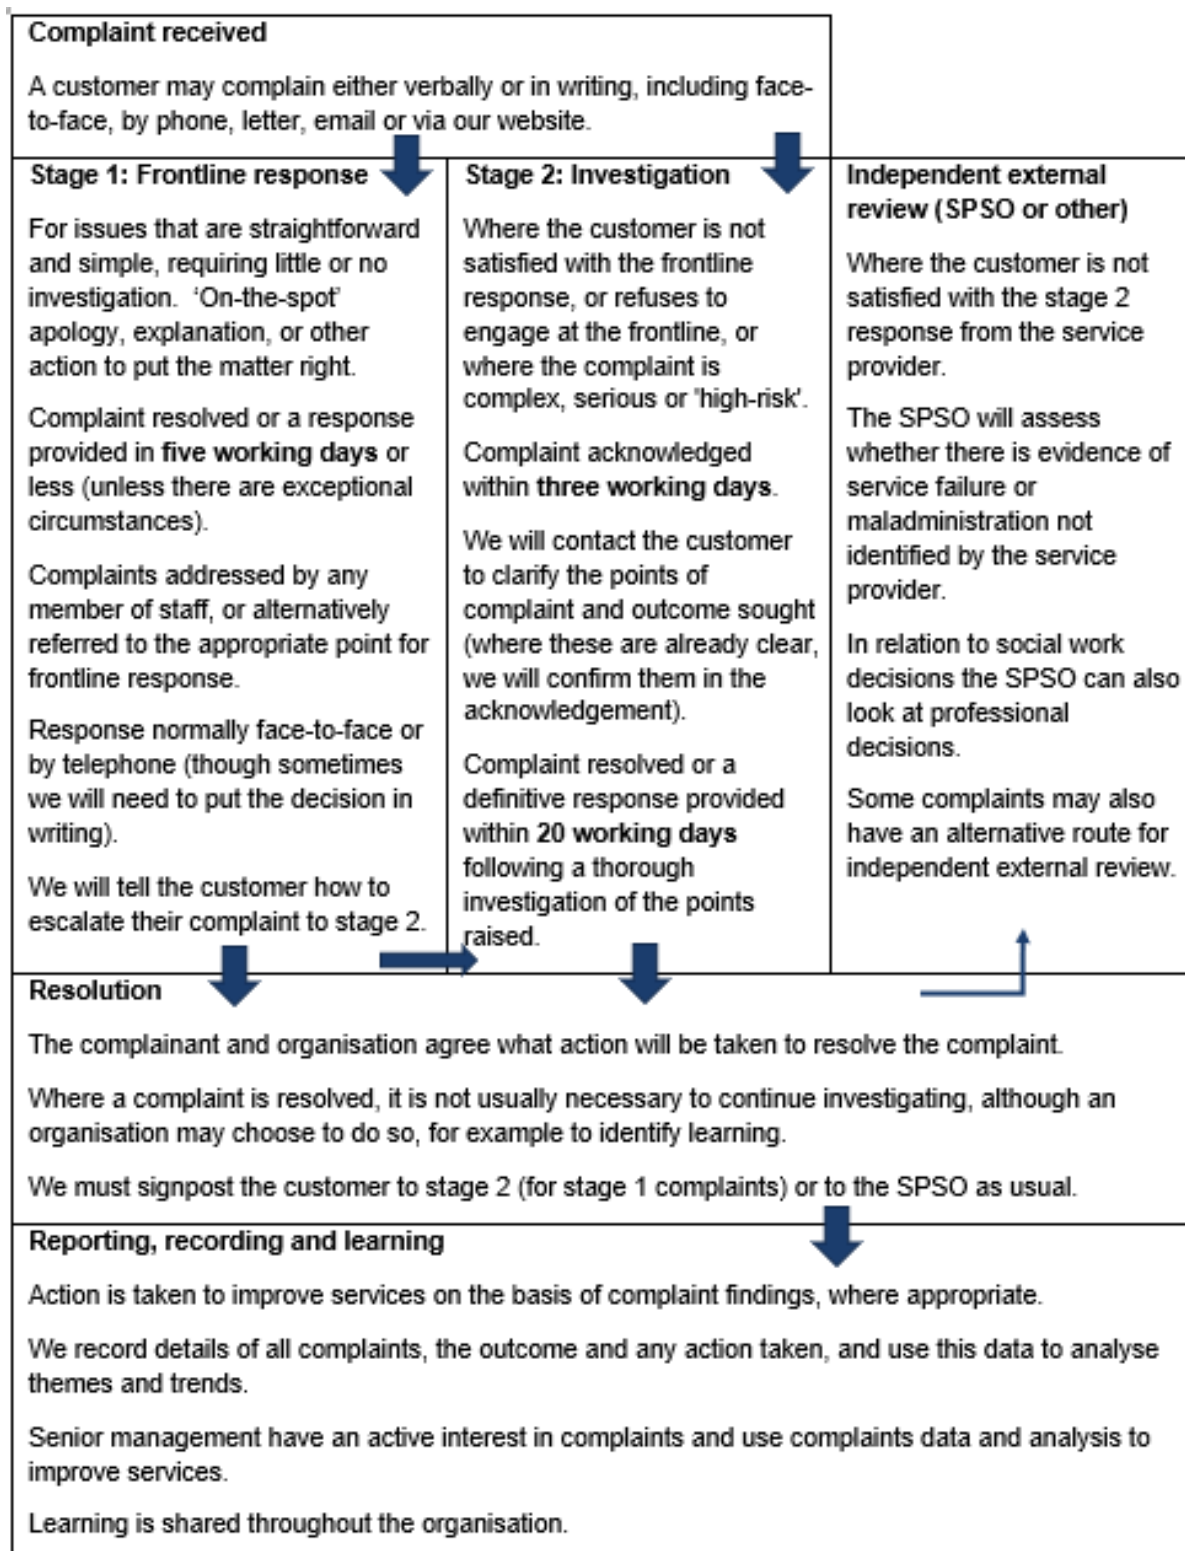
**Complaint received**

A customer may complain either verbally or in writing, including face-to-face, by phone, letter, email or via our website.

**Stage 1: Frontline response**

For issues that are straightforward and simple, requiring little or no investigation. 'On-the-spot' apology, explanation, or other action to put the matter right.

Complaint resolved or a response provided in **five working days** or less (unless there are exceptional circumstances).

Complaints addressed by any member of staff, or alternatively referred to the appropriate point for frontline response.

Response normally face-to-face or by telephone (though sometimes we will need to put the decision in writing).

We will tell the customer how to escalate their complaint to stage 2.

**Stage 2: Investigation**

Where the customer is not satisfied with the frontline response, or refuses to engage at the frontline, or where the complaint is complex, serious or 'high-risk'.

Complaint acknowledged within **three working days**.

We will contact the customer to clarify the points of complaint and outcome sought (where these are already clear, we will confirm them in the acknowledgement).

Complaint resolved or a definitive response provided within **20 working days** following a thorough investigation of the points raised.

**Independent external review (SPSO or other)**

Where the customer is not satisfied with the stage 2 response from the service provider.

The SPSO will assess whether there is evidence of service failure or maladministration not identified by the service provider.

In relation to social work decisions the SPSO can also look at professional decisions.

Some complaints may also have an alternative route for independent external review.

**Resolution**

The complainant and organisation agree what action will be taken to resolve the complaint.

Where a complaint is resolved, it is not usually necessary to continue investigating, although an organisation may choose to do so, for example to identify learning.

We must signpost the customer to stage 2 (for stage 1 complaints) or to the SPSO as usual.

**Reporting, recording and learning**

Action is taken to improve services on the basis of complaint findings, where appropriate.

We record details of all complaints, the outcome and any action taken, and use this data to analyse themes and trends.

Senior management have an active interest in complaints and use complaints data and analysis to improve services.

Learning is shared throughout the organisation.